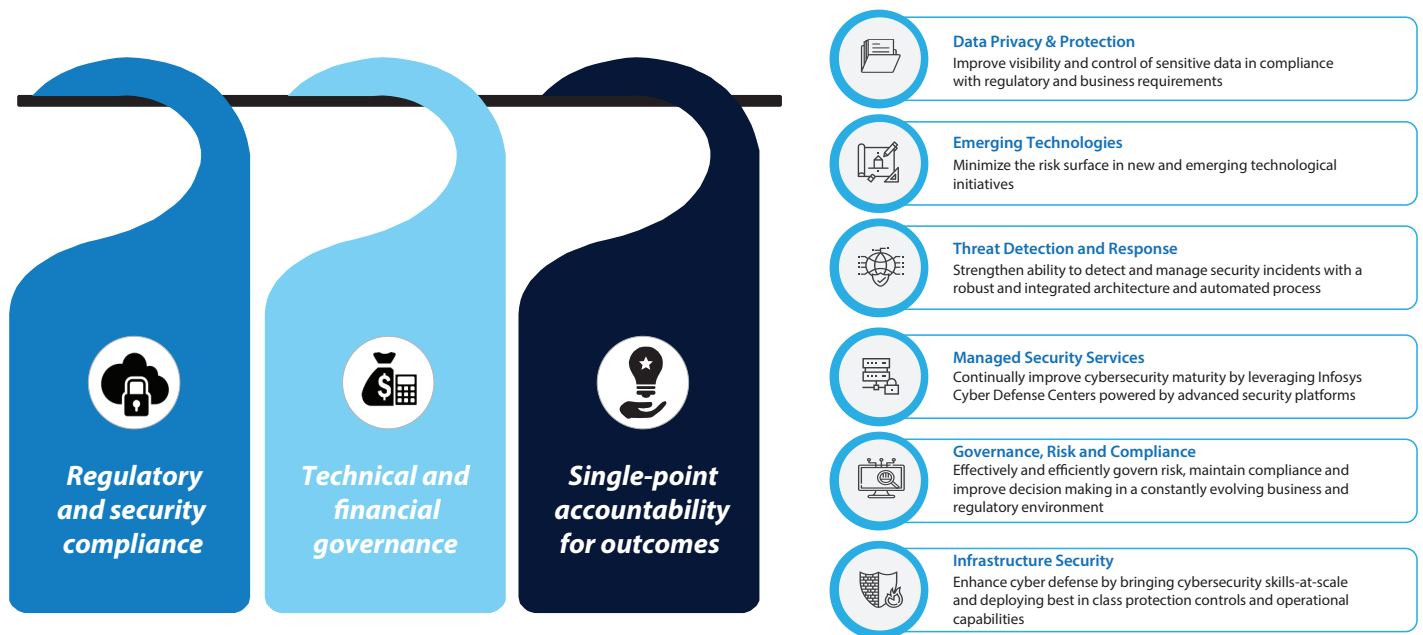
Regulatory and security compliance

Technical and financial governance

Single-point accountability for outcomes

Data Privacy & Protection
Improve visibility and control of sensitive data in compliance with regulatory and business requirements

Emerging Technologies
Minimize the risk surface in new and emerging technological initiatives

Threat Detection and Response
Strengthen ability to detect and manage security incidents with a robust and integrated architecture and automated process

Managed Security Services
Continually improve cybersecurity maturity by leveraging Infosys Cyber Defense Centers powered by advanced security platforms

Governance, Risk and Compliance
Effectively and efficiently govern risk, maintain compliance and improve decision making in a constantly evolving business and regulatory environment

Infrastructure Security
Enhance cyber defense by bringing cybersecurity skills-at-scale and deploying best in class protection controls and operational capabilities